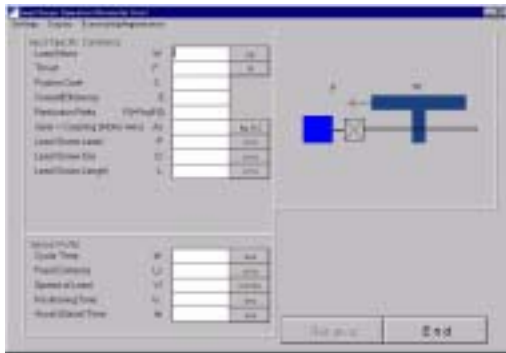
Lead Screw Selection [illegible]

Settings Display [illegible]

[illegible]

Load Mass W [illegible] kg

Thrust F N

Friction Coef. μ

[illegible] η

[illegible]

Gear / Coupling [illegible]

Lead Screw Lead P mm

Lead Screw Dia. D mm

Lead Screw Length L mm

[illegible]

Cycle Time t sec

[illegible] mm

Speed of Load V mm/sec

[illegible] sec

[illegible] sec

W

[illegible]

End